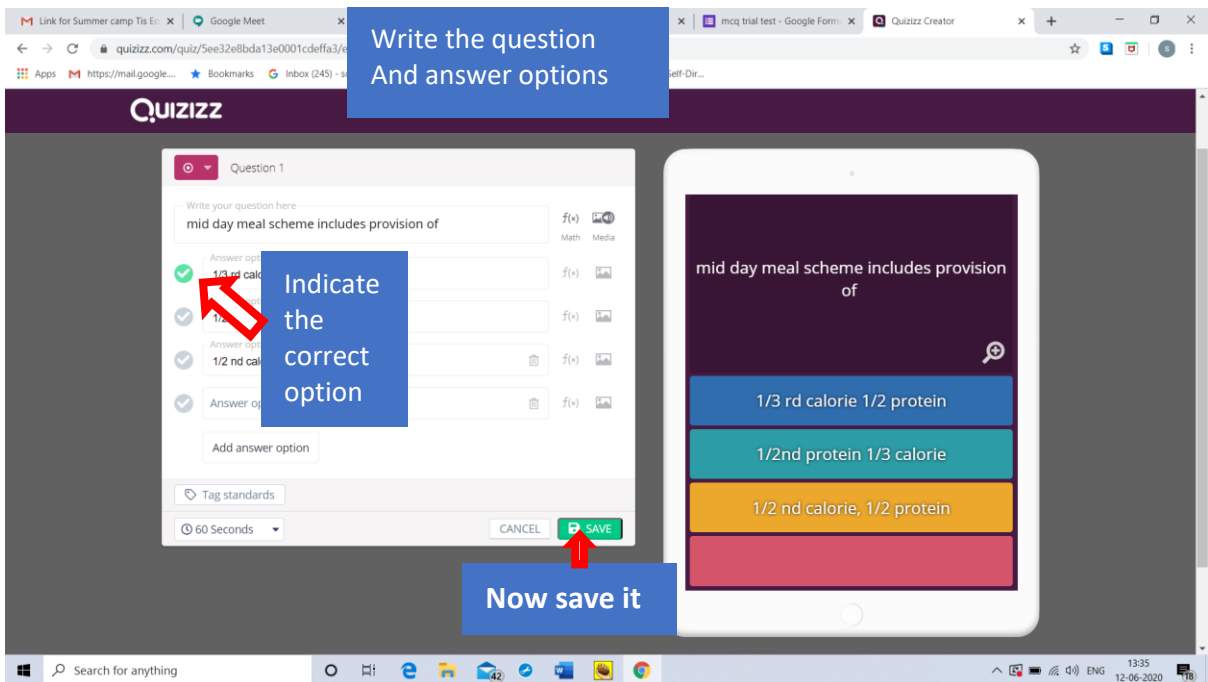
Link for Summer camp Tis Ec ×
Google Meet ×
Write the question
And answer options
× mcq trial test - Google Form ×
Quizizz Creator ×
+

quizizz.com/quiz/5ee32e8bda13e0001cdeffa3/e

Apps https://mail.google... Bookmarks Inbox (245) - s elf-Dir...

QUIZIZZ

Question 1

Write your question here
mid day meal scheme includes provision of
f(x) Math
Media

Answer opt
1/3 rd calo
1/2
Answer opt
1/2 nd cal
Answer op

Indicate the correct option

Add answer option

Tag standards

60 Seconds
CANCEL
SAVE

Now save it

mid day meal scheme includes provision of

1/3 rd calorie 1/2 protein
1/2nd protein 1/3 calorie
1/2 nd calorie, 1/2 protein

Search for anything
42
ENG
13:35
12-06-2020
18